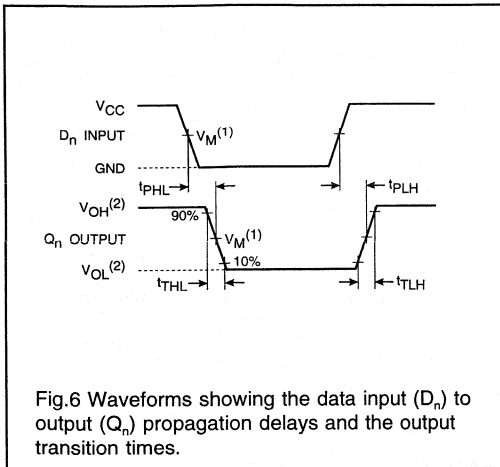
$V_{CC}$
$D_n$ INPUT
$V_M^{(1)}$
GND
$t_{PHL}$
$t_{PLH}$
$V_{OH}^{(2)}$
90%
$Q_n$ OUTPUT
$V_M^{(1)}$
10%
$V_{OL}^{(2)}$
$t_{THL}$
$t_{TLH}$

Fig.6 Waveforms showing the data input ($D_n$) to output ($Q_n$) propagation delays and the output transition times.